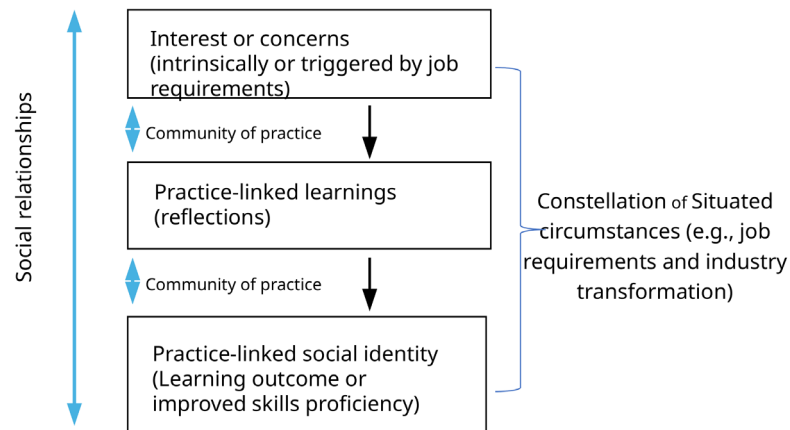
Social relationships

Interest or concerns (intrinsically or triggered by job requirements)

Community of practice

Practice-linked learnings (reflections)

Community of practice

Practice-linked social identity (Learning outcome or improved skills proficiency)

Constellation of Situated circumstances (e.g., job requirements and industry transformation)